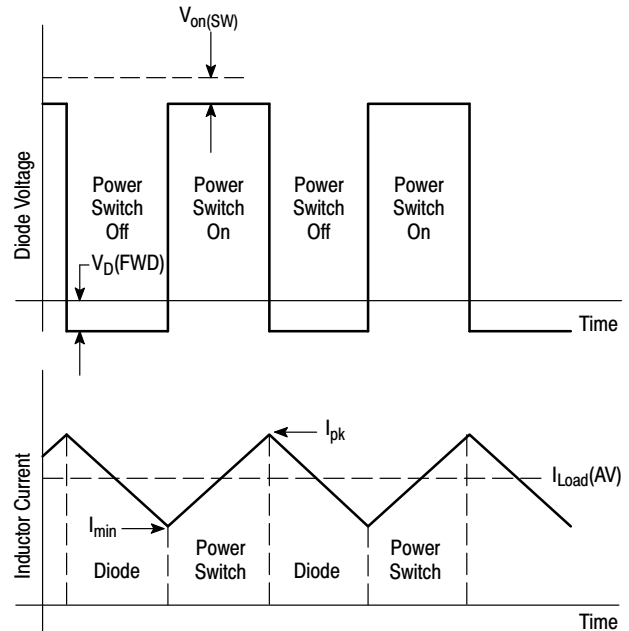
$V_{on(SW)}$

Diode Voltage

Power Switch Off

Power Switch On

Power Switch Off

Power Switch On

$V_D(FWD)$

Time

$I_{pk}$

Inductor Current

$I_{Load}(AV)$

$I_{min}$

Diode

Power Switch

Diode

Power Switch

Time